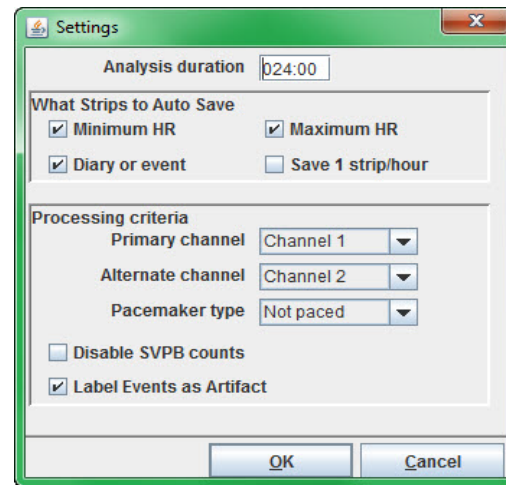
Settings

Analysis duration 024:00

What Strips to Auto Save

Minimum HR
Maximum HR
Diary or event
Save 1 strip/hour

Processing criteria

Primary channel Channel 1
Alternate channel Channel 2
Pacemaker type Not paced

Disable SVPB counts
Label Events as Artifact

OK
Cancel